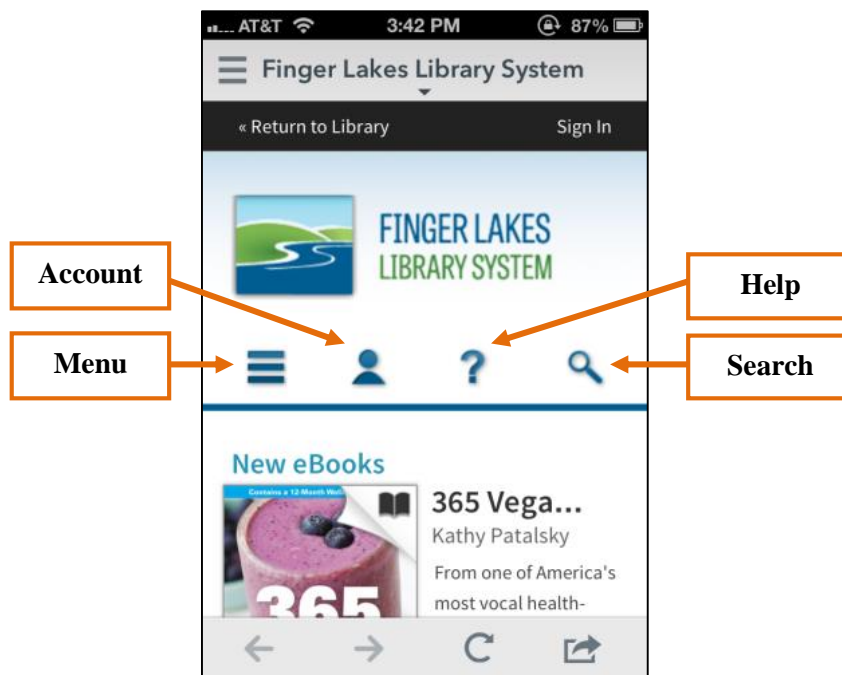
AT&T 3:42 PM 87%

Finger Lakes Library System

« Return to Library

Sign In

FINGER LAKES
LIBRARY SYSTEM

Account

Help

Menu

Search

New eBooks

Contains a 12-Month Wel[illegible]

365

365 Vega...

Kathy Patalsky

From one of America's most vocal health-